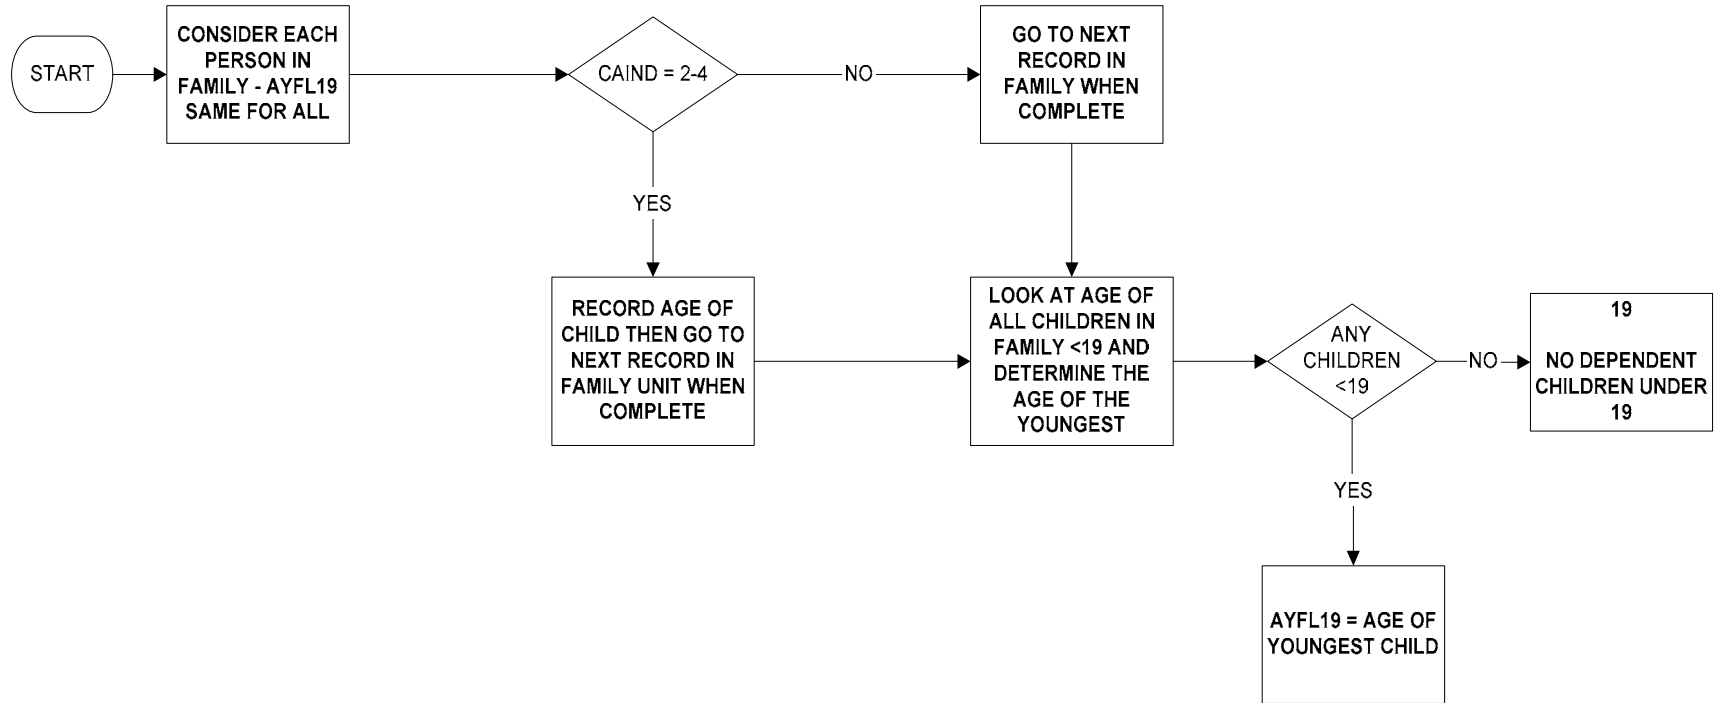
START

CONSIDER EACH PERSON IN FAMILY - AYFL19 SAME FOR ALL

CAIND = 2-4

NO

GO TO NEXT RECORD IN FAMILY WHEN COMPLETE

YES

RECORD AGE OF CHILD THEN GO TO NEXT RECORD IN FAMILY UNIT WHEN COMPLETE

LOOK AT AGE OF ALL CHILDREN IN FAMILY <19 AND DETERMINE THE AGE OF THE YOUNGEST

ANY CHILDREN <19

NO

19

NO DEPENDENT CHILDREN UNDER 19

YES

AYFL19 = AGE OF YOUNGEST CHILD